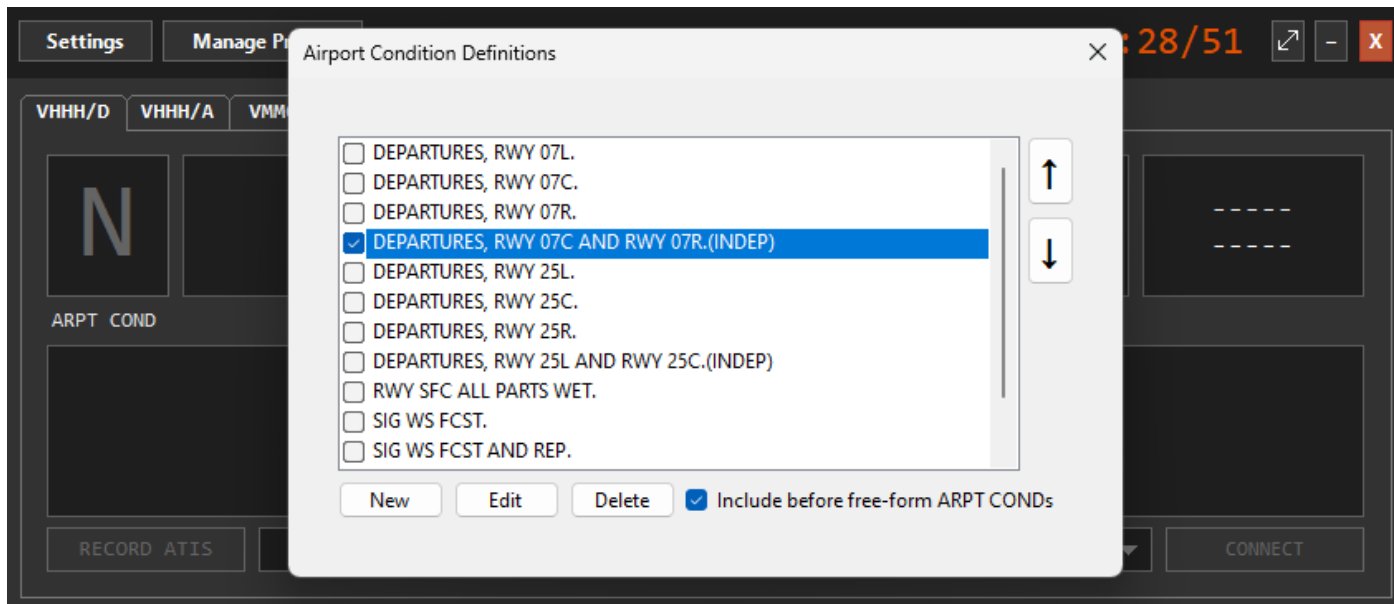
Settings

Manage Pr

:28/51

X

VHHH/D

VHHH/A

VMM

N

ARPT COND

-----
-----

Airport Condition Definitions

DEPARTURES, RWY 07L.
DEPARTURES, RWY 07C.
DEPARTURES, RWY 07R.
DEPARTURES, RWY 07C AND RWY 07R.(INDEP)
DEPARTURES, RWY 25L.
DEPARTURES, RWY 25C.
DEPARTURES, RWY 25R.
DEPARTURES, RWY 25L AND RWY 25C.(INDEP)
RWY SFC ALL PARTS WET.
SIG WS FCST.
SIG WS FCST AND REP.

↑
↓

New
Edit
Delete
Include before free-form ARPT CONDs

RECORD ATIS

CONNECT